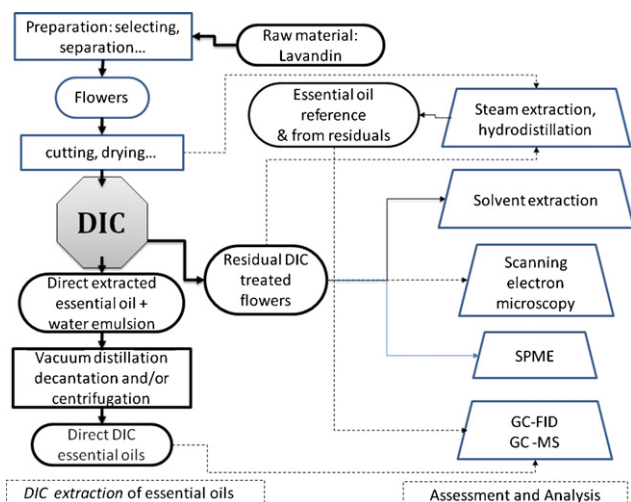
Preparation: selecting, separation…

Raw material: Lavandin

Flowers

cutting, drying…

Essential oil reference & from residuals

Steam extraction, hydrodistillation

DIC

Solvent extraction

Residual DIC treated flowers

Direct extracted essential oil + water emulsion

Scanning electron microscopy

SPME

Vacuum distillation decantation and/or centrifugation

GC-FID
GC -MS

Direct DIC essential oils

DIC extraction of essential oils

Assessment and Analysis